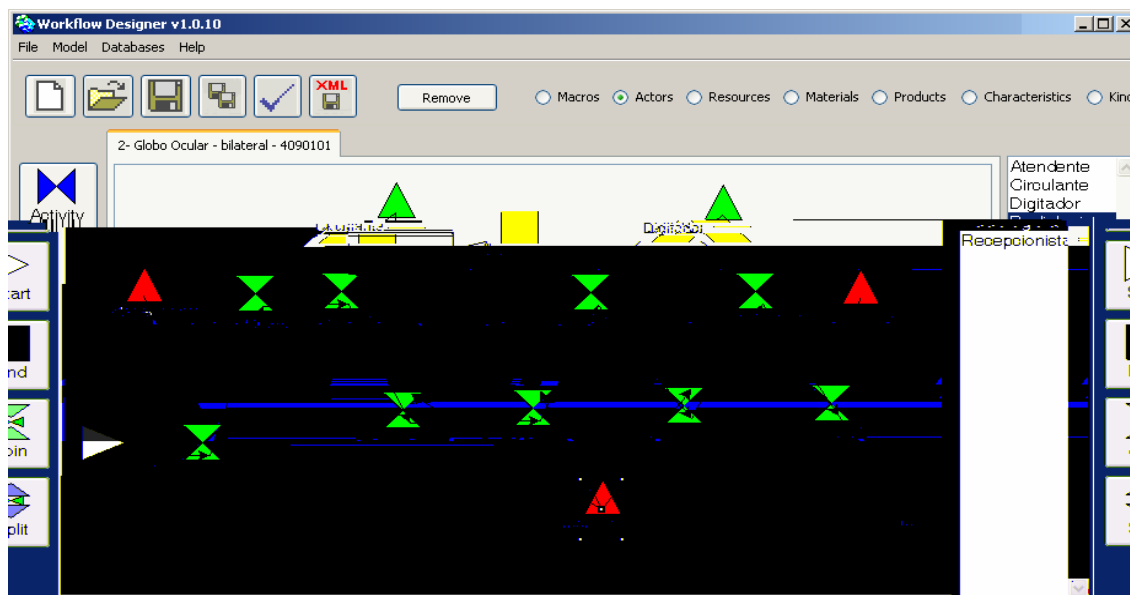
Workflow Designer v1.0.10

File Model Databases Help

XML

Remove

Macros Actors Resources Materials Products Characteristics Kin

2- Globo Ocular - bilateral - 4090101

Activity

Digitador

Atendente
Circulante
Digitador
Recepcionista

tart

nd

oin

plit